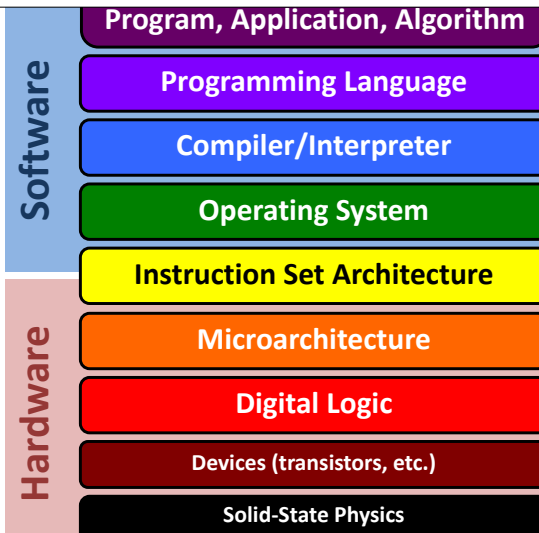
Software

Program, Application, Algorithm

Programming Language

Compiler/Interpreter

Operating System

Instruction Set Architecture

Hardware

Microarchitecture

Digital Logic

Devices (transistors, etc.)

Solid-State Physics